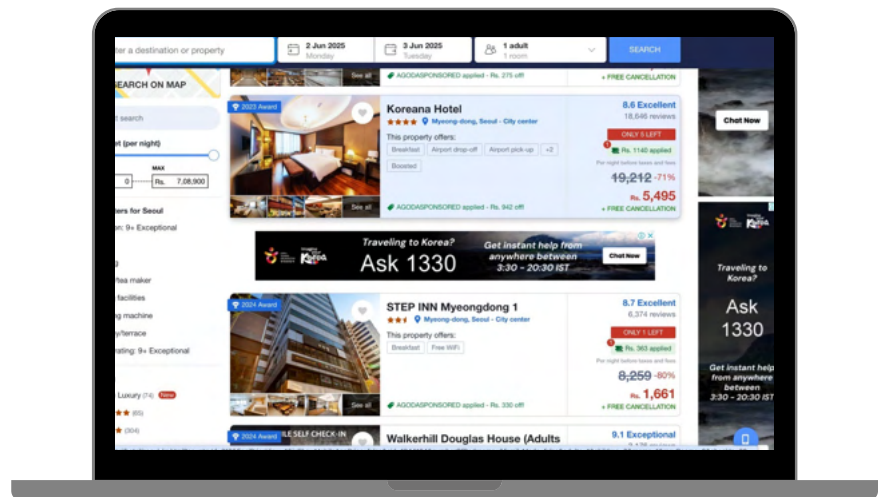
ter a destination or property
2 Jun 2025
Monday
3 Jun 2025
Tuesday
1 adult
1 room
SEARCH

SEARCH ON MAP
rch
et (per night)
MAX
0
Rs. 7,08,900
ters for Seoul
on: 9+ Exceptional
/tea maker
facilities
g machine
/terrace
rating: 9+ Exceptional
Luxury (74) New
(65)
(304)

See all
AGODASPONSORED applied - Rs. 275 off!
+ FREE CANCELLATION

2023 Award
Koreana Hotel
Myeong-dong, Seoul - City center
This property offers:
Breakfast
Airport drop-off
Airport pick-up
+2
Boosted
See all
AGODASPONSORED applied - Rs. 942 off!
8.6 Excellent
18,646 reviews
ONLY 5 LEFT
Rs. 1140 applied
Per night before taxes and fees
19,212 -71%
Rs. 5,495
+ FREE CANCELLATION

Traveling to Korea?
Ask 1330
Get instant help from anywhere between
3:30 - 20:30 IST
Chat Now

2024 Award
STEP INN Myeongdong 1
Myeong-dong, Seoul - City center
This property offers:
Breakfast
Free WiFi
See all
AGODASPONSORED applied - Rs. 330 off!
8.7 Excellent
6,374 reviews
ONLY 1 LEFT
Rs. 363 applied
Per night before taxes and fees
8,259 -80%
Rs. 1,661
+ FREE CANCELLATION

2024 Award
SELF CHECK-IN
Walkerhill Douglas House (Adults
9.1 Exceptional

Chat Now

Traveling to Korea?
Ask 1330
Get instant help from anywhere between
3:30 - 20:30 IST